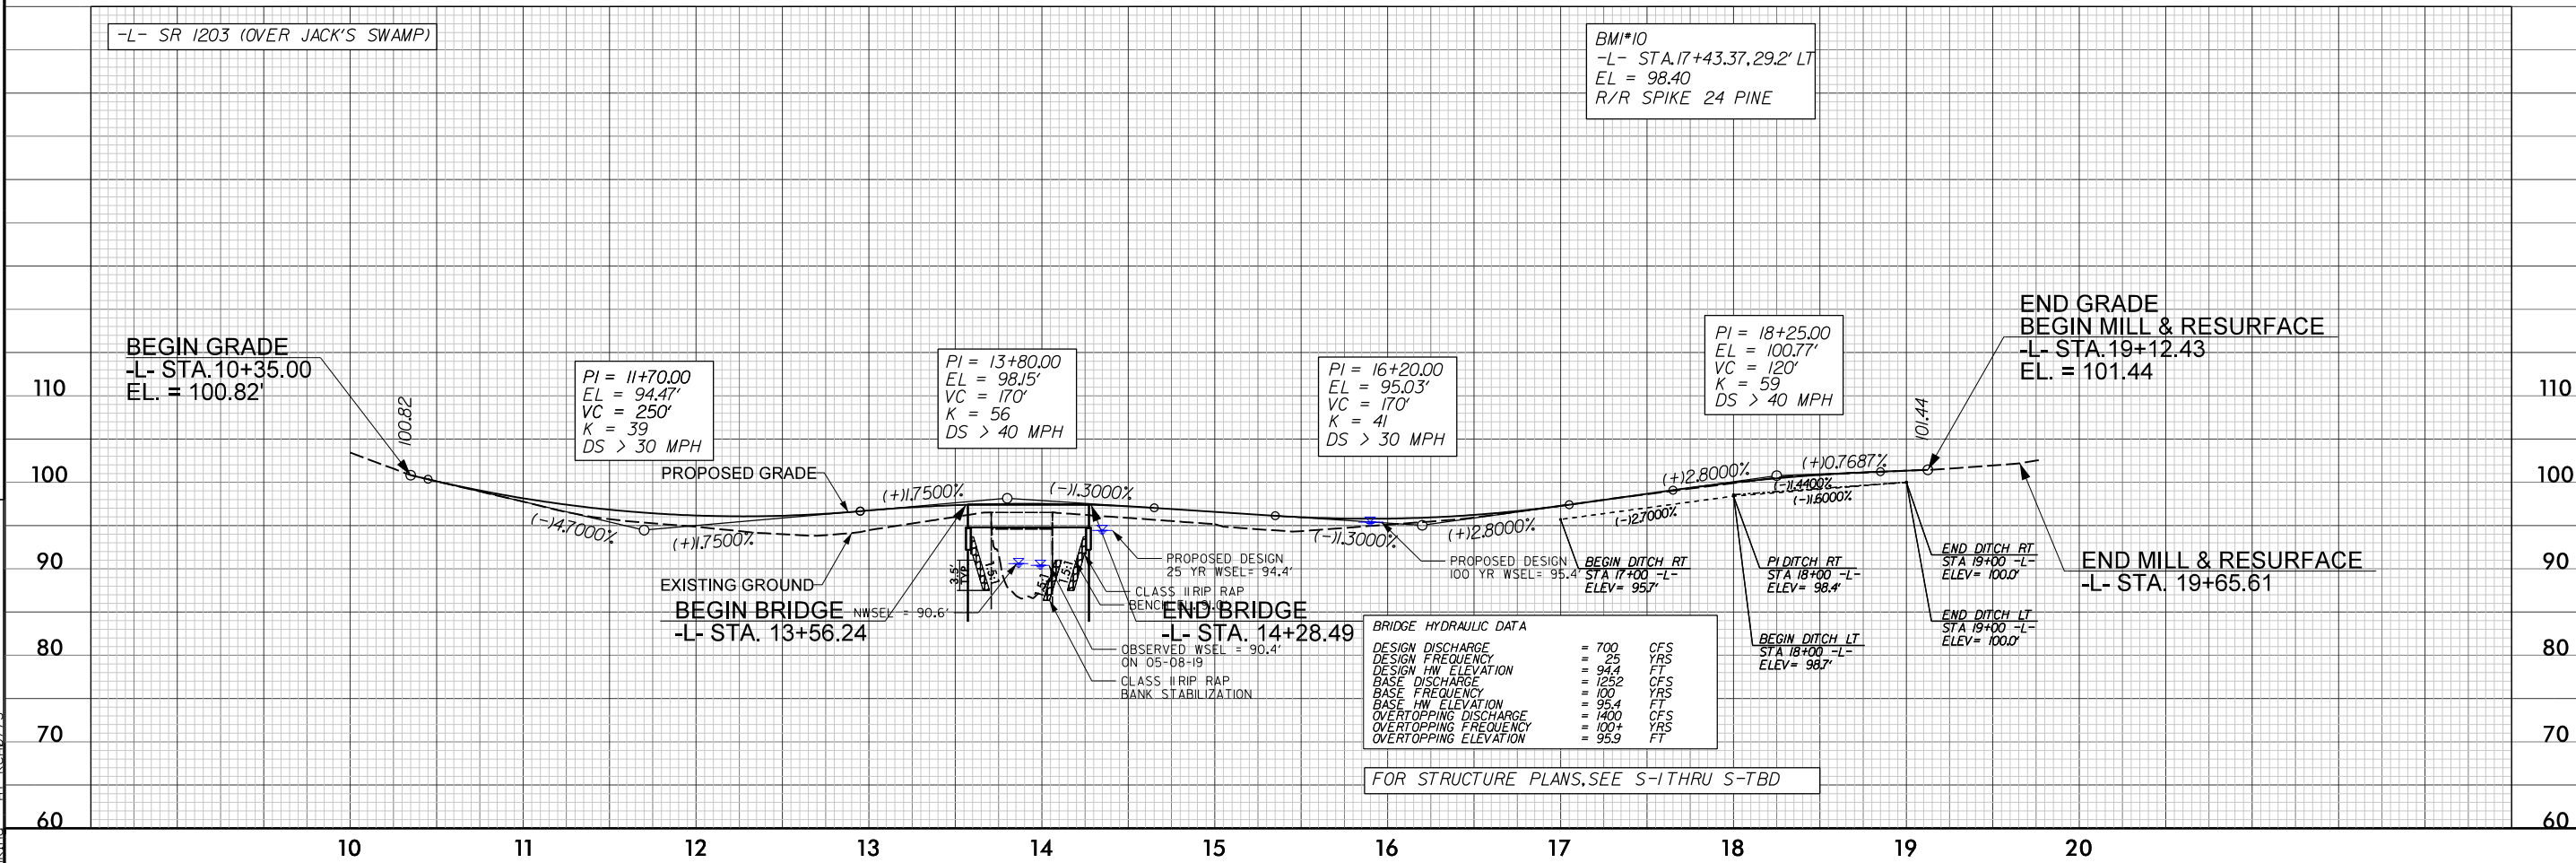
-L- SR 1203 (OVER JACK'S SWAMP)

BMI*10
-L- STA.17+43.37,29.2' LT
EL = 98.40
R/R SPIKE 24 PINE

BEGIN GRADE
-L- STA.10+35.00
EL. = 100.82'

PI = 11+70.00
EL = 94.47'
VC = 250'
K = 39
DS > 30 MPH

PI = 13+80.00
EL = 98.15'
VC = 170'
K = 56
DS > 40 MPH

PI = 16+20.00
EL = 95.03'
VC = 170'
K = 41
DS > 30 MPH

PI = 18+25.00
EL = 100.77'
VC = 120'
K = 59
DS > 40 MPH

END GRADE
BEGIN MILL & RESURFACE
-L- STA.19+12.43
EL. = 101.44

110
100
90
80
70
60

110
100
90
80
70
60

100.82
101.44

PROPOSED GRADE
(+)1.7500%
(-)1.3000%
(-)4.7000%
(+)1.7500%
(-)1.3000%
(+)2.8000%
(+)2.8000%
(+)0.7687%
(-)2.7000%
(-)1.4400%
(-)1.6000%

EXISTING GROUND

BEGIN BRIDGE
-L- STA. 13+56.24
NWSEL = 90.6'

END BRIDGE
-L- STA. 14+28.49

3.5'
1.5:1
1.5:1

PROPOSED DESIGN
25 YR WSEL= 94.4'
CLASS II RIP RAP
BENCH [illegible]
OBSERVED WSEL = 90.4'
ON 05-08-19
CLASS II RIP RAP
BANK STABILIZATION

PROPOSED DESIGN
100 YR WSEL= 95.4'

BEGIN DITCH RT
STA 17+00 -L-
ELEV= 95.7'

PI DITCH RT
STA 18+00 -L-
ELEV= 98.4'

BEGIN DITCH LT
STA 18+00 -L-
ELEV= 98.7'

END DITCH RT
STA 19+00 -L-
ELEV= 100.0'

END DITCH LT
STA 19+00 -L-
ELEV= 100.0'

END MILL & RESURFACE
-L- STA. 19+65.61

BRIDGE HYDRAULIC DATA

| | | |
|---|---|---|
| DESIGN DISCHARGE | = 700 | CFS |
| DESIGN FREQUENCY | = 25 | YRS |
| DESIGN HW ELEVATION | = 94.4 | FT |
| BASE DISCHARGE | = 1252 | CFS |
| BASE FREQUENCY | = 100 | YRS |
| BASE HW ELEVATION | = 95.4 | FT |
| OVERTOPPING DISCHARGE | = 1400 | CFS |
| OVERTOPPING FREQUENCY | = 100+ | YRS |
| OVERTOPPING ELEVATION | = 95.9 | FT |

FOR STRUCTURE PLANS,SEE S-I THRU S-TBD

10 11 12 13 14 15 16 17 18 19 20